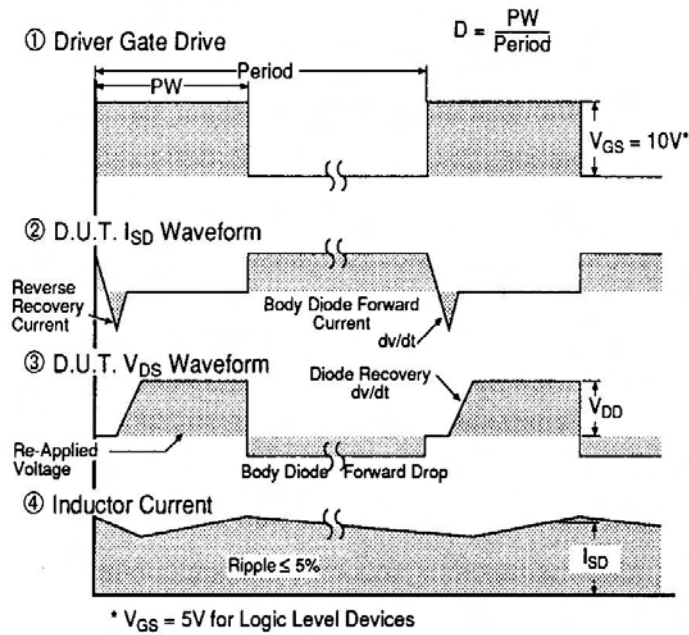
① Driver Gate Drive

$D = \frac{PW}{Period}$

Period

PW

$V_{GS}$ = 10V*

② D.U.T. $I_{SD}$ Waveform

Reverse Recovery Current

Body Diode Forward Current

dv/dt

③ D.U.T. $V_{DS}$ Waveform

Diode Recovery dv/dt

$V_{DD}$

Re-Applied Voltage

Body Diode Forward Drop

④ Inductor Current

Ripple ≤ 5%

$I_{SD}$

* $V_{GS}$ = 5V for Logic Level Devices